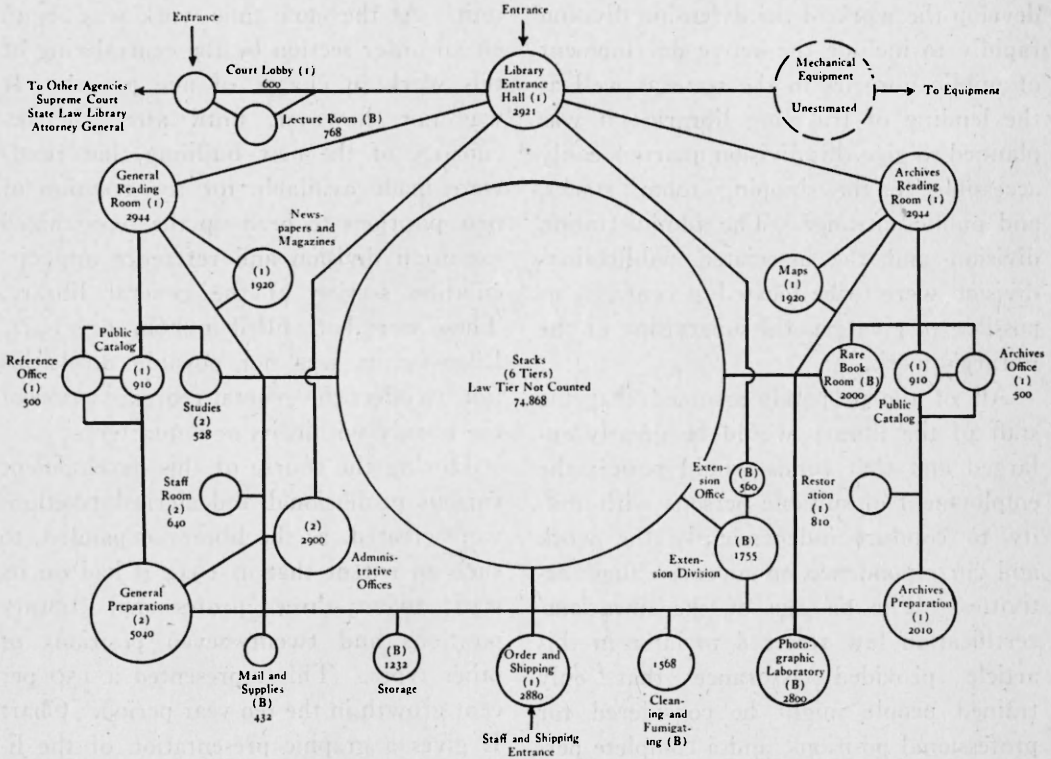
Entrance

Entrance

Court Lobby (1)
600

To Other Agencies
Supreme Court
State Law Library
Attorney General

Lecture Room (B)
768

Library
Entrance
Hall (1)
2921

Mechanical
Equipment
Unestimated

To Equipment

General
Reading
Room (1)
2944

News-
papers and
Magazines

(1)
1920

Archives
Reading
Room (1)
2944

Maps
(1)
1920

Public
Catalog

Reference
Office
(1)
500

(1)
910

Studies
(2)
528

Stacks
(6 Tiers)
Law Tier Not Counted
74,868

Rare
Book
Room (B)
2000

(1)
910

Archives
Office
(1)
500

Public
Catalog

Staff
Room (2)
640

Exten-
sion
Office

(B)
560

Restor
ation
(1)
810

(2)
2900

Administ-
rative
Offices

(B)
1755

Exten-
sion Division

General
Preparations
(2)
5040

Archives
Preparation
(1)
2010

Mail and
Supplies
(B)
432

(B)
1232
Storage

Order and
Shipping
(1)
2880

1568

Clean-
ing and
Fumigat-
ing (B)

Photo-
graphic
Laboratory
(B)
2800

Staff and Shipping
Entrance